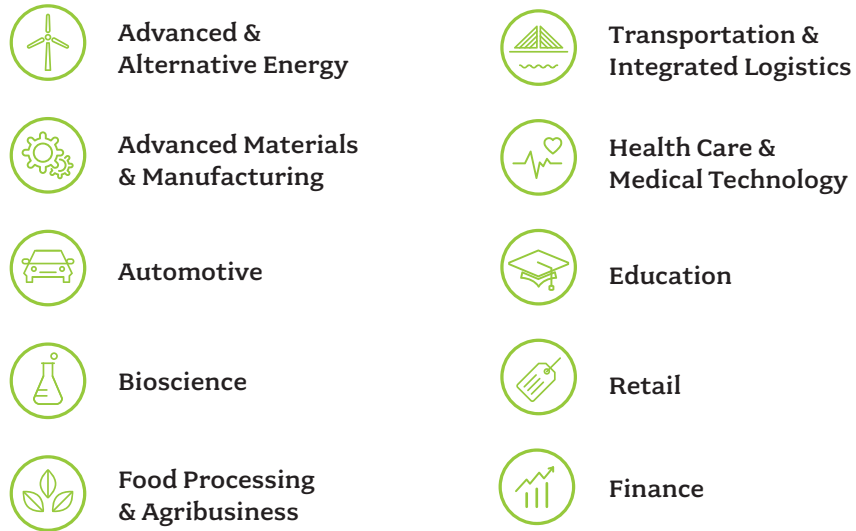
Advanced & Alternative Energy

Advanced Materials & Manufacturing

Automotive

Bioscience

Food Processing & Agribusiness

Transportation & Integrated Logistics

Health Care & Medical Technology

Education

Retail

Finance